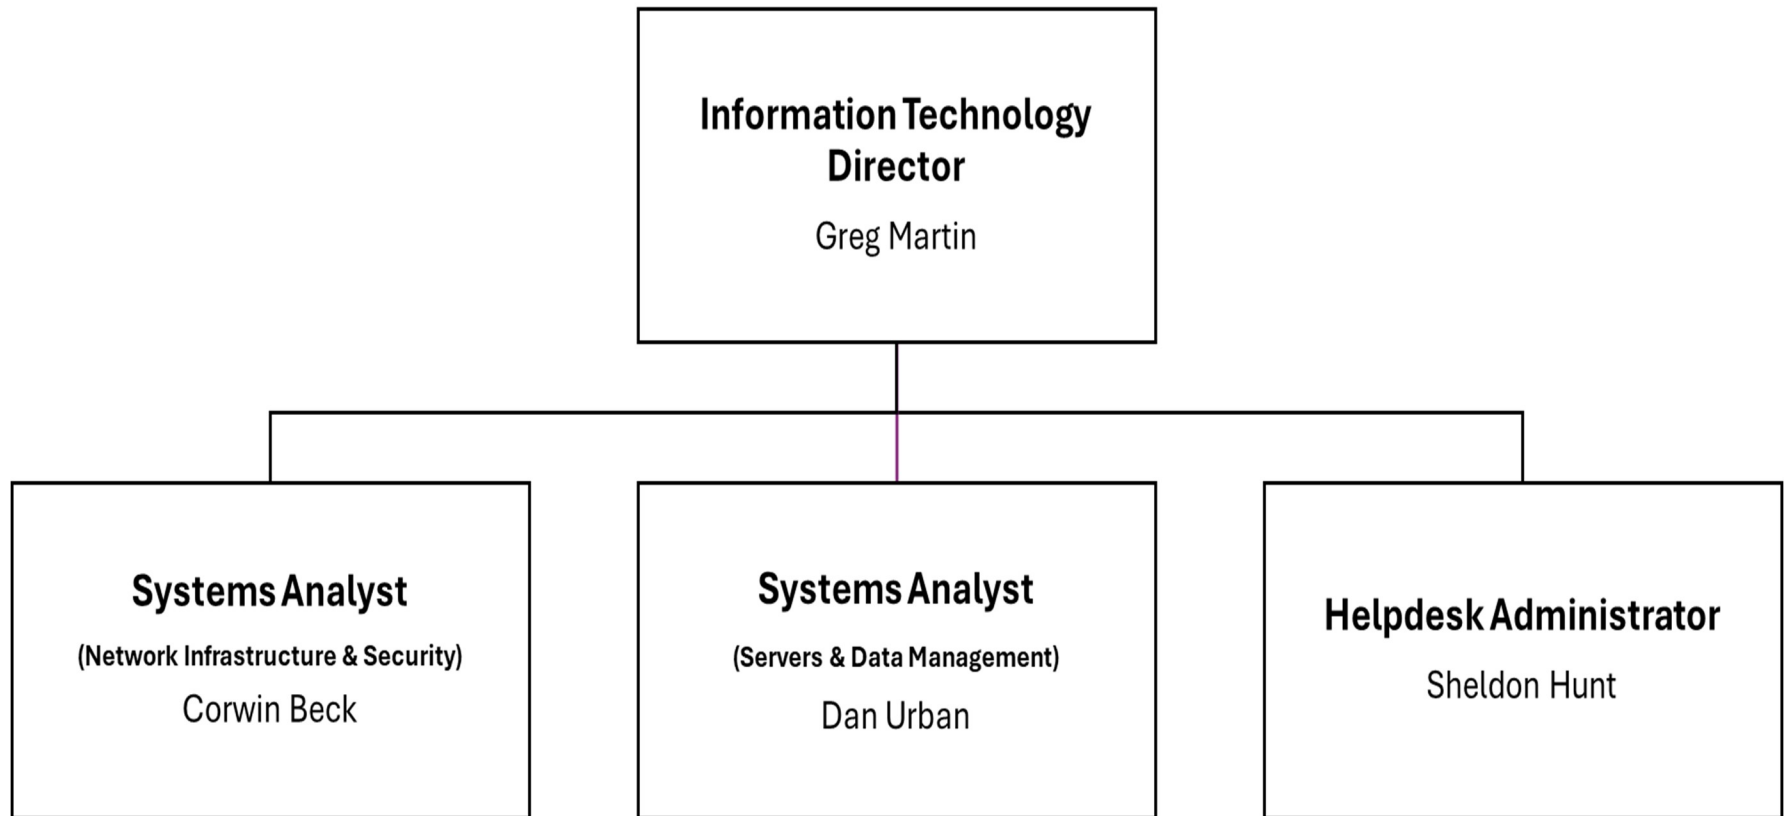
Information Technology Director
Greg Martin

Systems Analyst
(Network Infrastructure & Security)
Corwin Beck

Systems Analyst
(Servers & Data Management)
Dan Urban

Helpdesk Administrator
Sheldon Hunt